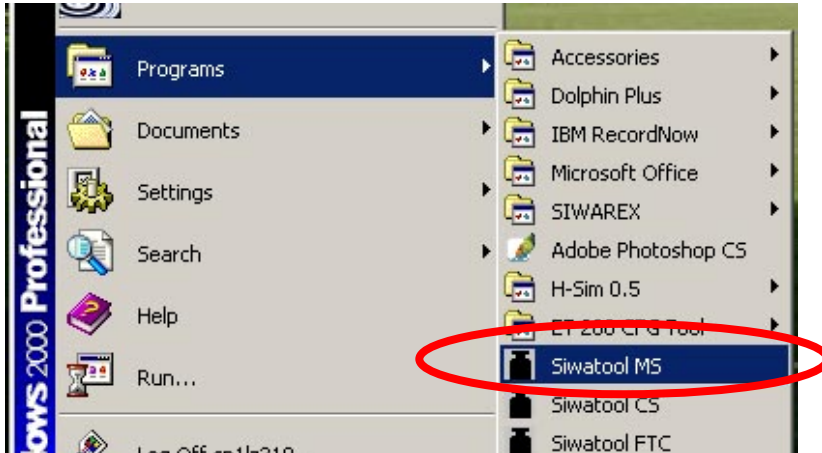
ows 2000 Professional

Programs

Documents

Settings

Search

Help

Run...

Log Off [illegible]

Accessories

Dolphin Plus

IBM RecordNow

Microsoft Office

SIWAREX

Adobe Photoshop CS

H-Sim 0.5

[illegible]

Siwatool MS

Siwatool CS

Siwatool FTC